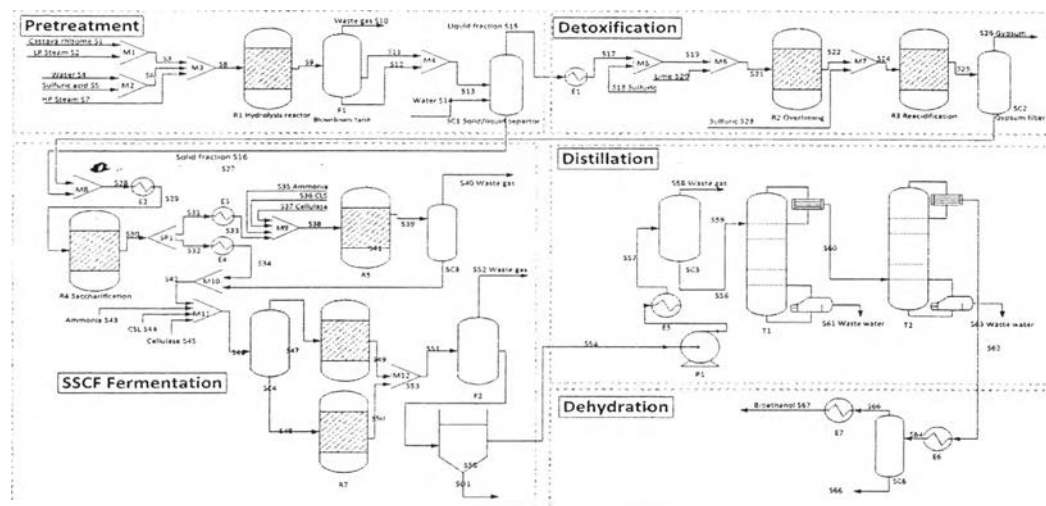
Pretreatment

Cassava rhizome S1
LP Steam S2
Water S4
Sulfuric acid S5
HP Steam S7
M1
M2
M3
S3
S6
S8
S9
R1 Hydrolysis reactor
Waste gas S10
F1
Blowdown tank
S11
S12
M4
S13
Water S14
Liquid fraction S15
SC1 Solid/liquid separator

Detoxification

E1
S17
S18 Sulfuric
M5
S19
Lime S20
M6
S21
R2 Overliming
S22
M7
S24
Sulfuric S23
R3 Reacidification
S25
S26 Gypsum
SC2 Gypsum filter

Solid fraction S16
S27
M8
S28
E2
S29
R4 Saccharification
S30
SP1
S31
S32
E3
E4
S33
S34
S35 Ammonia
S36 CSL
S37 Cellulase
M9
S38
R5
S39
SC3
S40 Waste gas
S41
S42
M10
Ammonia S43
CSL S44
Cellulase S45
M11
S46
S47
S48
S49
S50
M12
S51
S53
S52 Waste gas
F2
S55
SC4
R6
R7
SC1
S54

SSCF Fermentation

Distillation

S58 Waste gas
S59
S57
SC5
S56
E5
T1
S60
S61 Waste water
T2
S63 Waste water
S62
P1

Dehydration

B-ethanol S67
E7
S66
S64
E6
SC6
S65